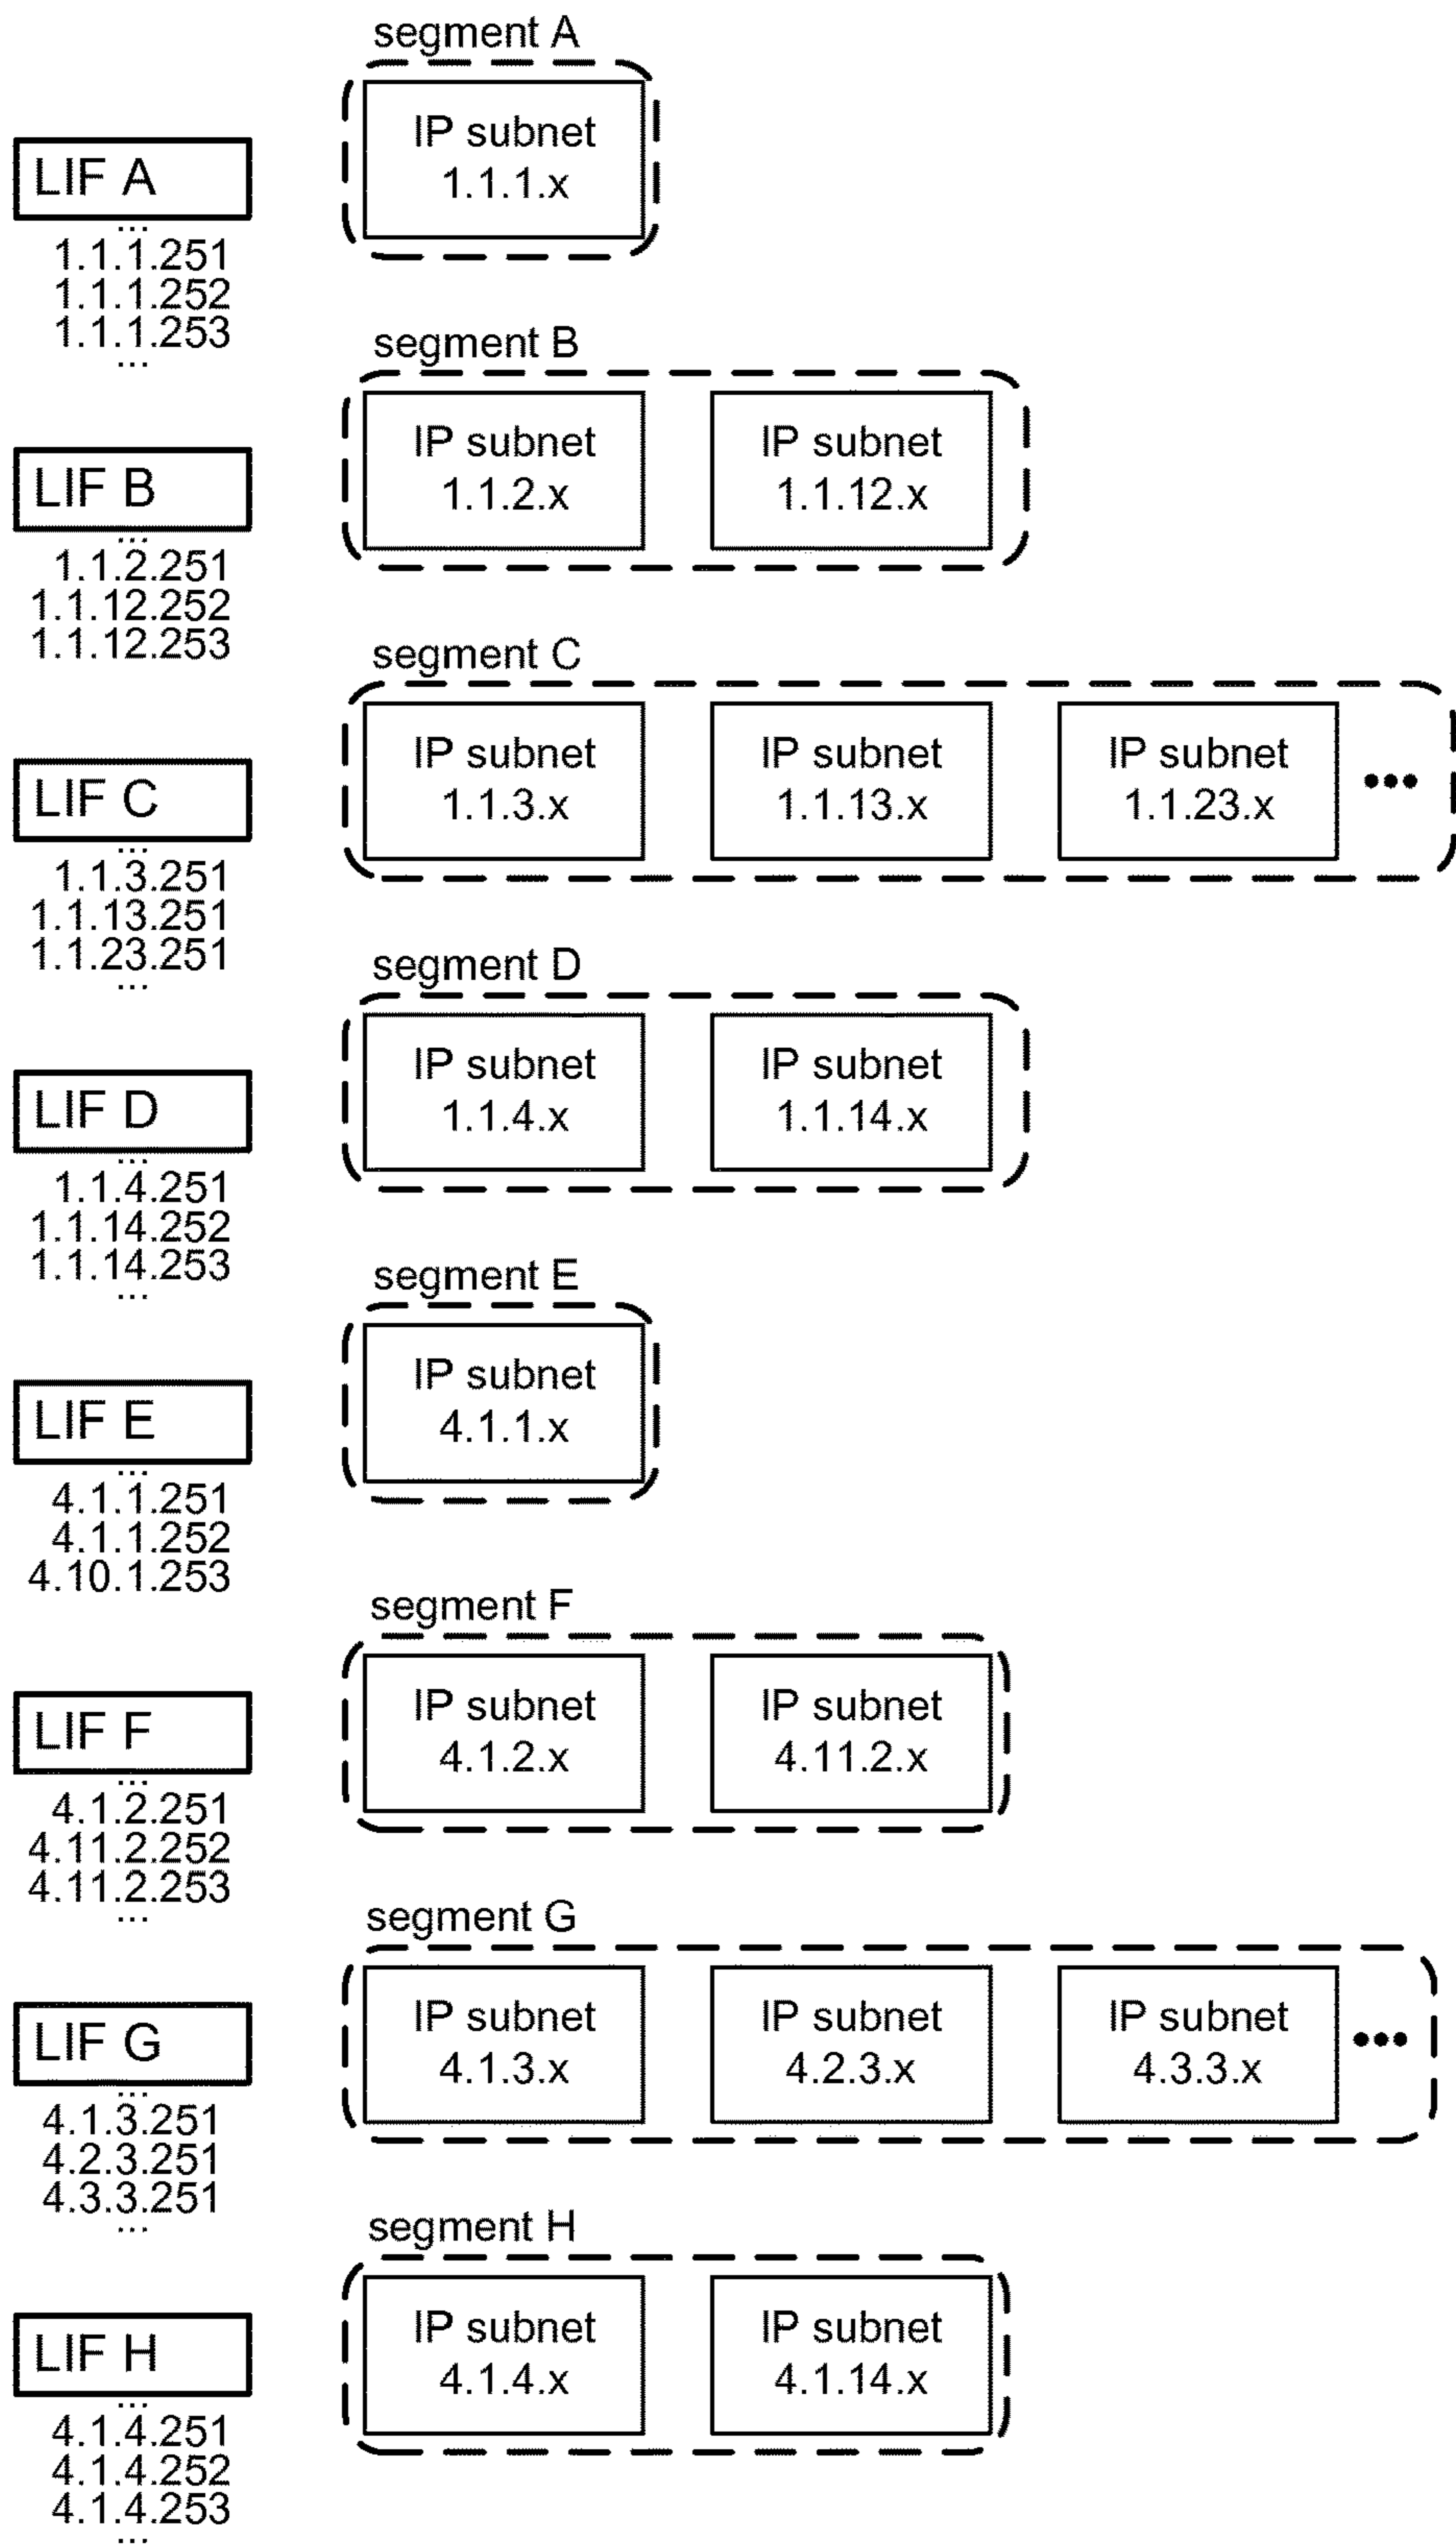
segment A

LIF A
...
1.1.1.251
1.1.1.252
1.1.1.253
...

IP subnet 1.1.1.x

segment B

LIF B
...
1.1.2.251
1.1.12.252
1.1.12.253

IP subnet 1.1.2.x

IP subnet 1.1.12.x

segment C

LIF C
...
1.1.3.251
1.1.13.251
1.1.23.251
...

IP subnet 1.1.3.x

IP subnet 1.1.13.x

IP subnet 1.1.23.x

•••

segment D

LIF D
...
1.1.4.251
1.1.14.252
1.1.14.253
...

IP subnet 1.1.4.x

IP subnet 1.1.14.x

segment E

LIF E
...
4.1.1.251
4.1.1.252
4.10.1.253

IP subnet 4.1.1.x

segment F

LIF F
...
4.1.2.251
4.11.2.252
4.11.2.253
...

IP subnet 4.1.2.x

IP subnet 4.11.2.x

segment G

LIF G
...
4.1.3.251
4.2.3.251
4.3.3.251
...

IP subnet 4.1.3.x

IP subnet 4.2.3.x

IP subnet 4.3.3.x

•••

segment H

LIF H
...
4.1.4.251
4.1.4.252
4.1.4.253
...

IP subnet 4.1.4.x

IP subnet 4.1.14.x